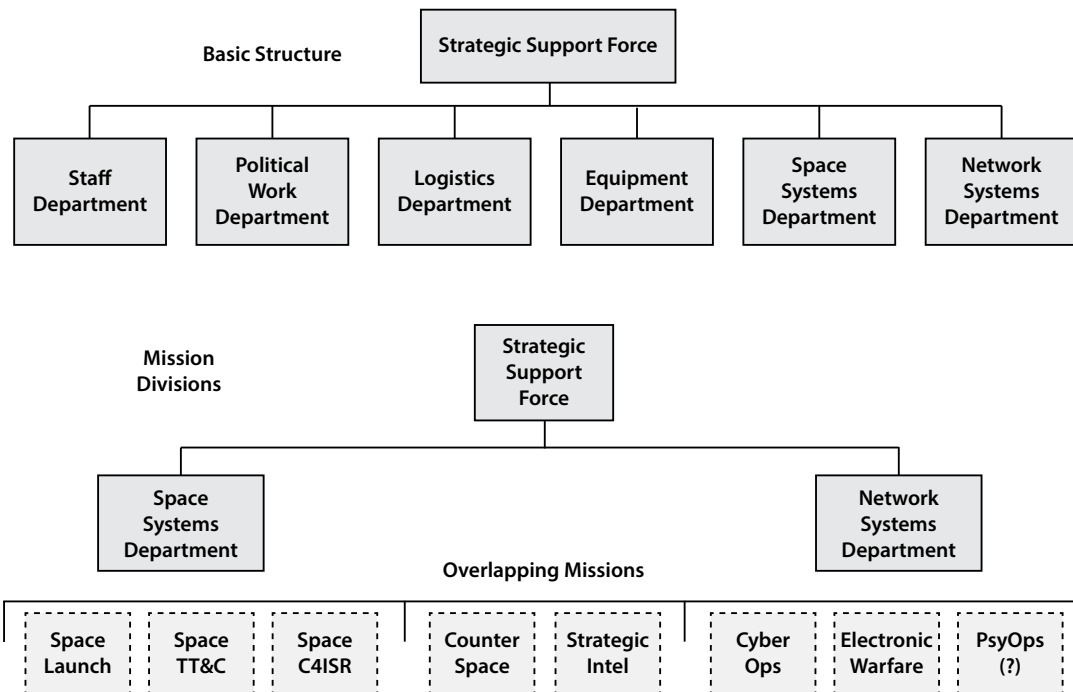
Basic Structure

Strategic Support Force

Staff Department

Political Work Department

Logistics Department

Equipment Department

Space Systems Department

Network Systems Department

Mission Divisions

Strategic Support Force

Space Systems Department

Network Systems Department

Overlapping Missions

Space Launch

Space TT&C

Space C4ISR

Counter Space

Strategic Intel

Cyber Ops

Electronic Warfare

PsyOps (?)